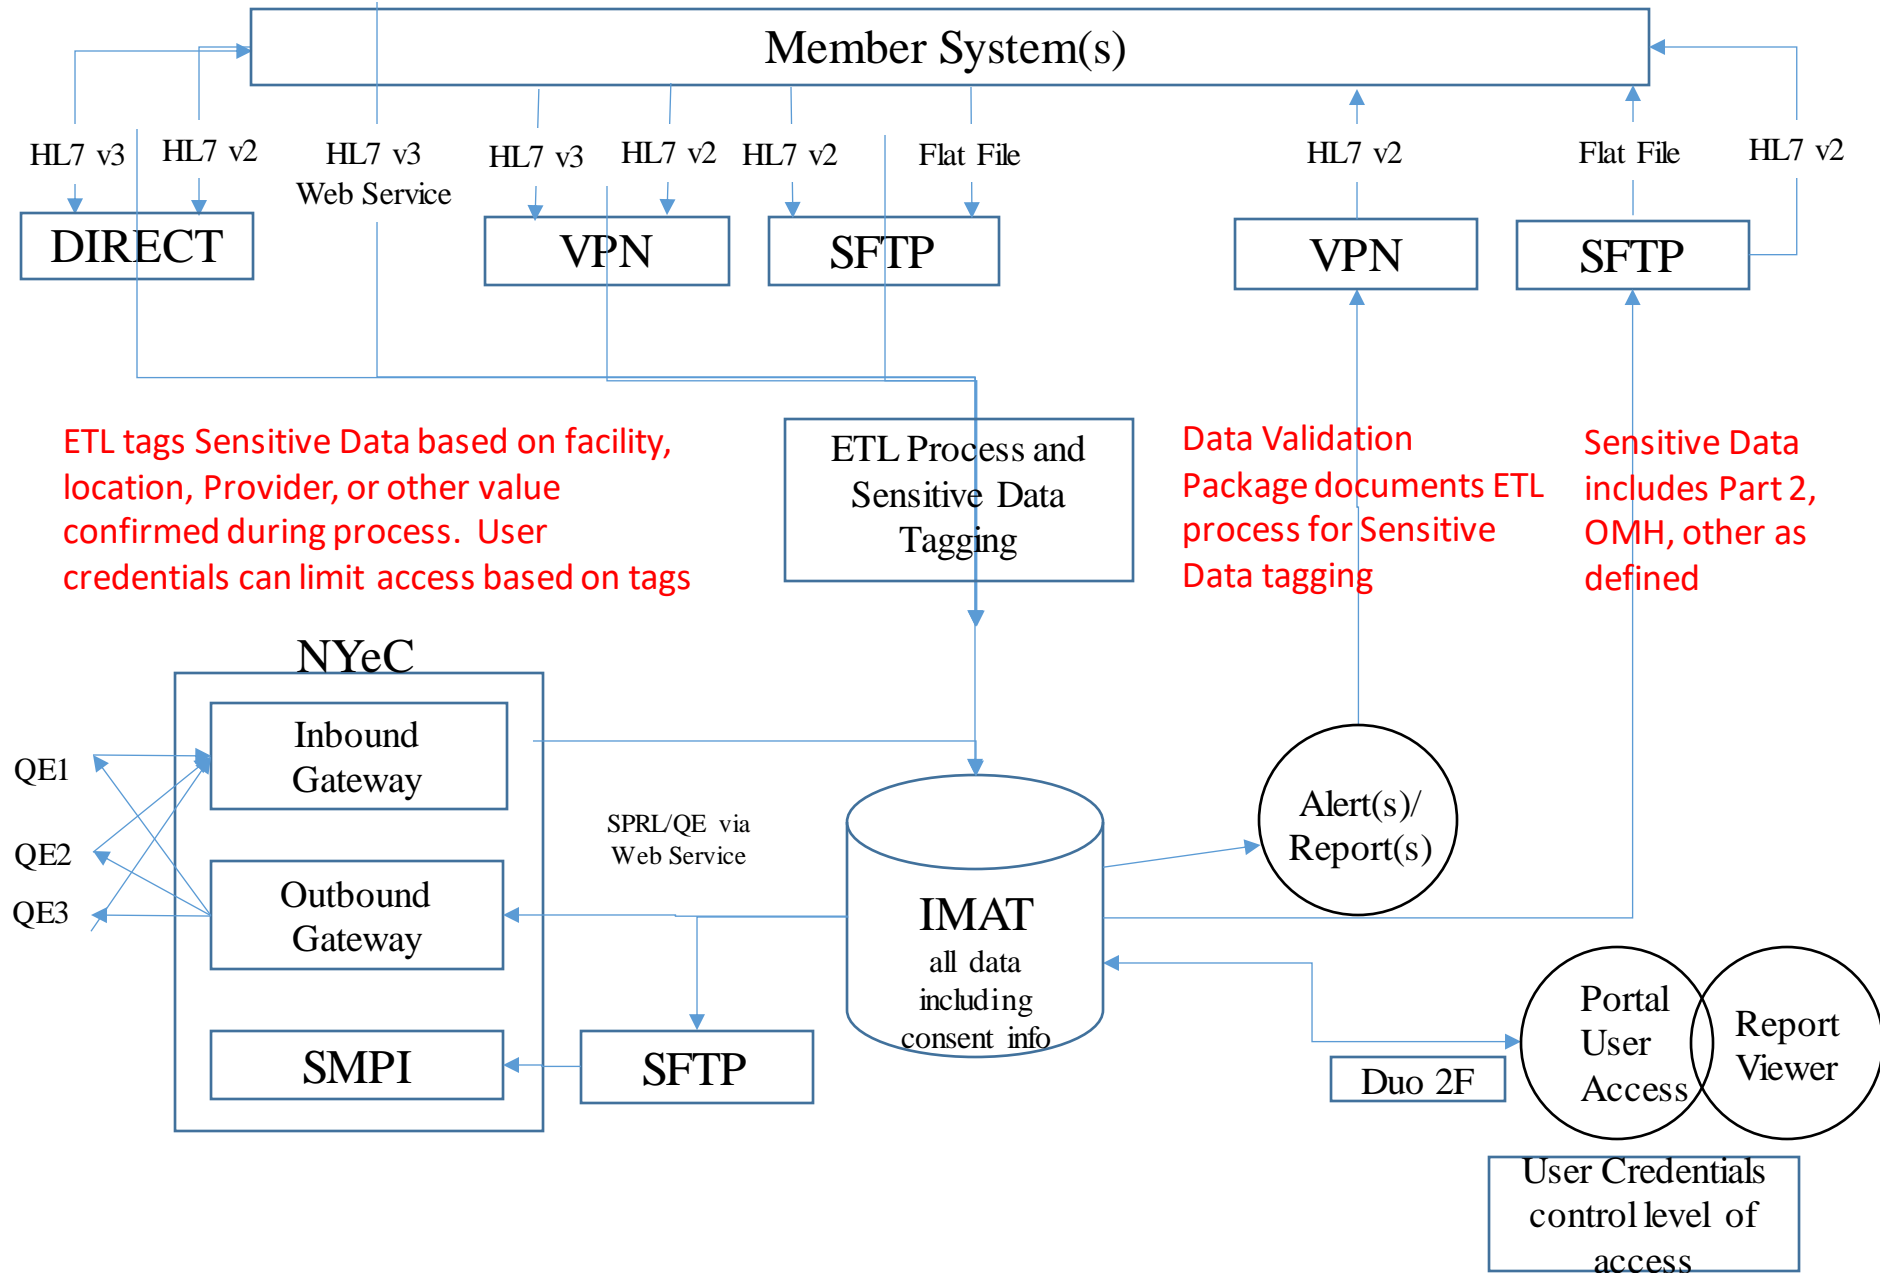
Member System(s)

HL7 v3
HL7 v2
HL7 v3 Web Service
HL7 v3
HL7 v2
HL7 v2
Flat File
HL7 v2
Flat File
HL7 v2

DIRECT
VPN
SFTP
VPN
SFTP

ETL tags Sensitive Data based on facility, location, Provider, or other value confirmed during process. User credentials can limit access based on tags

ETL Process and Sensitive Data Tagging

Data Validation Package documents ETL process for Sensitive Data tagging

Sensitive Data includes Part 2, OMH, other as defined

NYeC

Inbound Gateway

Outbound Gateway

SMPI

QE1
QE2
QE3

SPRL/QE via Web Service

SFTP

IMAT
all data including consent info

Alert(s)/ Report(s)

Duo 2F

Portal User Access

Report Viewer

User Credentials control level of access